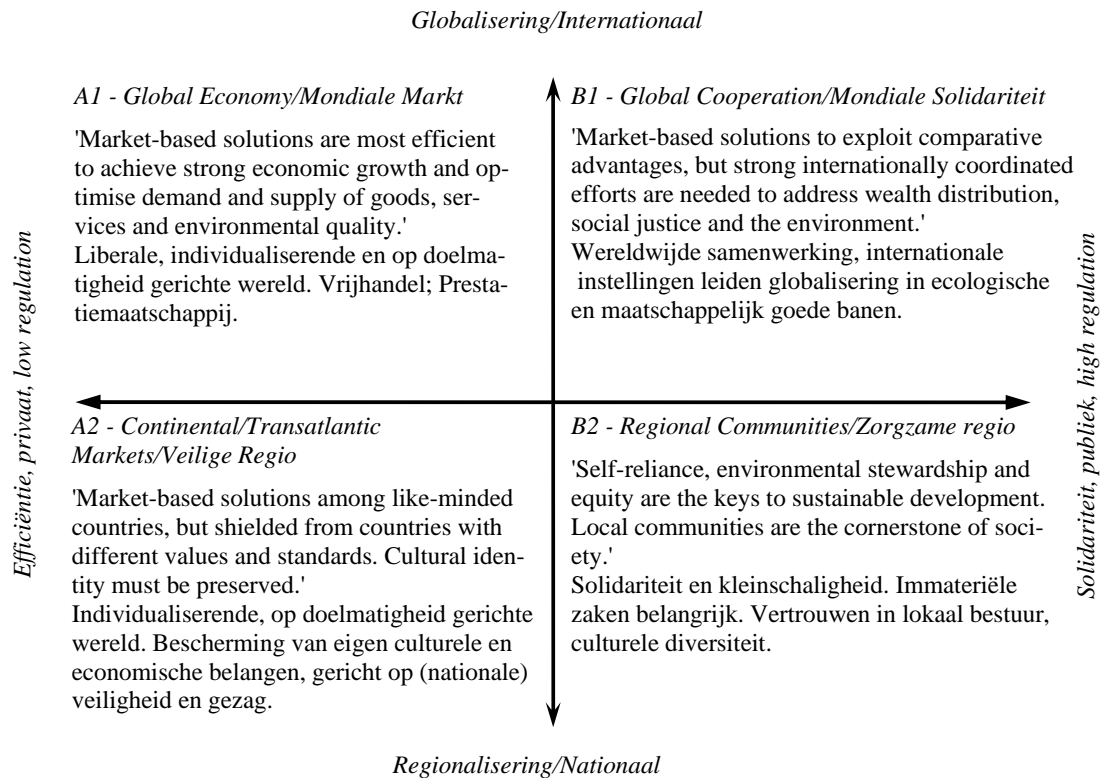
Globalisering/Internationaal

A1 - Global Economy/Mondiale Markt

'Market-based solutions are most efficient to achieve strong economic growth and optimise demand and supply of goods, services and environmental quality.'
Liberale, individualiserende en op doelmatigheid gerichte wereld. Vrijhandel; Prestatiemaatschappij.

B1 - Global Cooperation/Mondiale Solidariteit

'Market-based solutions to exploit comparative advantages, but strong internationally coordinated efforts are needed to address wealth distribution, social justice and the environment.'
Wereldwijde samenwerking, internationale instellingen leiden globalisering in ecologische en maatschappelijk goede banen.

Efficiëntie, privaat, low regulation

Solidariteit, publiek, high regulation

A2 - Continental/Transatlantic Markets/Veilige Regio

'Market-based solutions among like-minded countries, but shielded from countries with different values and standards. Cultural identity must be preserved.'
Individualiserende, op doelmatigheid gerichte wereld. Bescherming van eigen culturele en economische belangen, gericht op (nationale) veiligheid en gezag.

B2 - Regional Communities/Zorgzame regio

'Self-reliance, environmental stewardship and equity are the keys to sustainable development. Local communities are the cornerstone of society.'
Solidariteit en kleinschaligheid. Immateriële zaken belangrijk. Vertrouwen in lokaal bestuur, culturele diversiteit.

Regionalisering/Nationaal